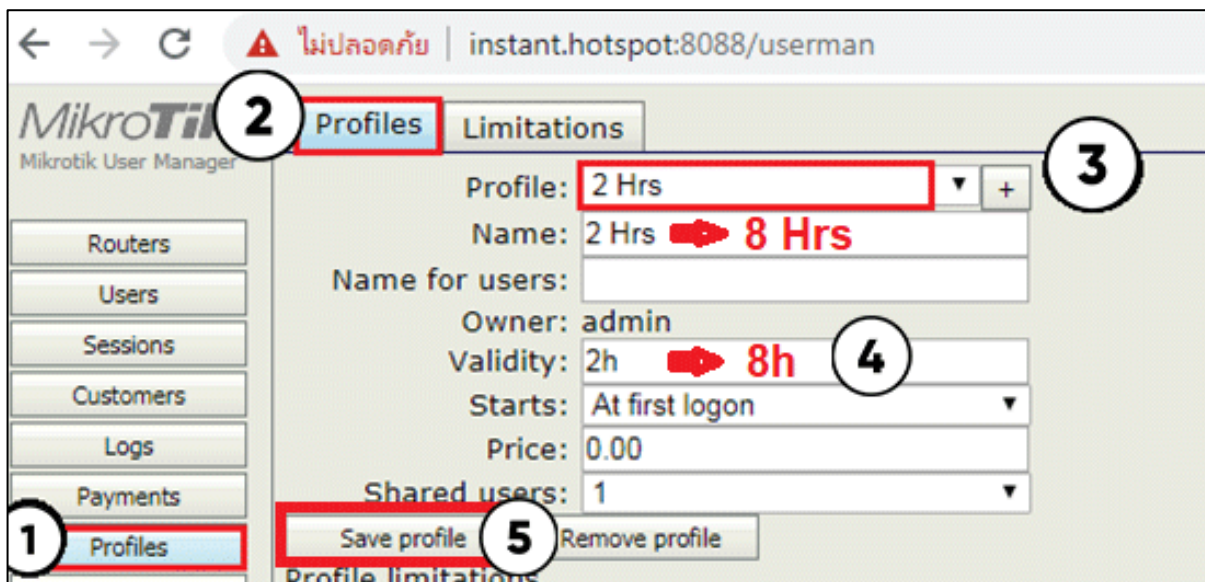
ไม่ปลอดภัย | instant.hotspot:8088/userman

MikroTi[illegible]
Mikrotik User Manager

2 Profiles Limitations

Profile: 2 Hrs + 3

Name: 2 Hrs 8 Hrs

Name for users:

Owner: admin

Validity: 2h 8h 4

Starts: At first logon

Price: 0.00

Shared users: 1

Routers
Users
Sessions
Customers
Logs
Payments
1 Profiles

Save profile 5 Remove profile

Profile limitations